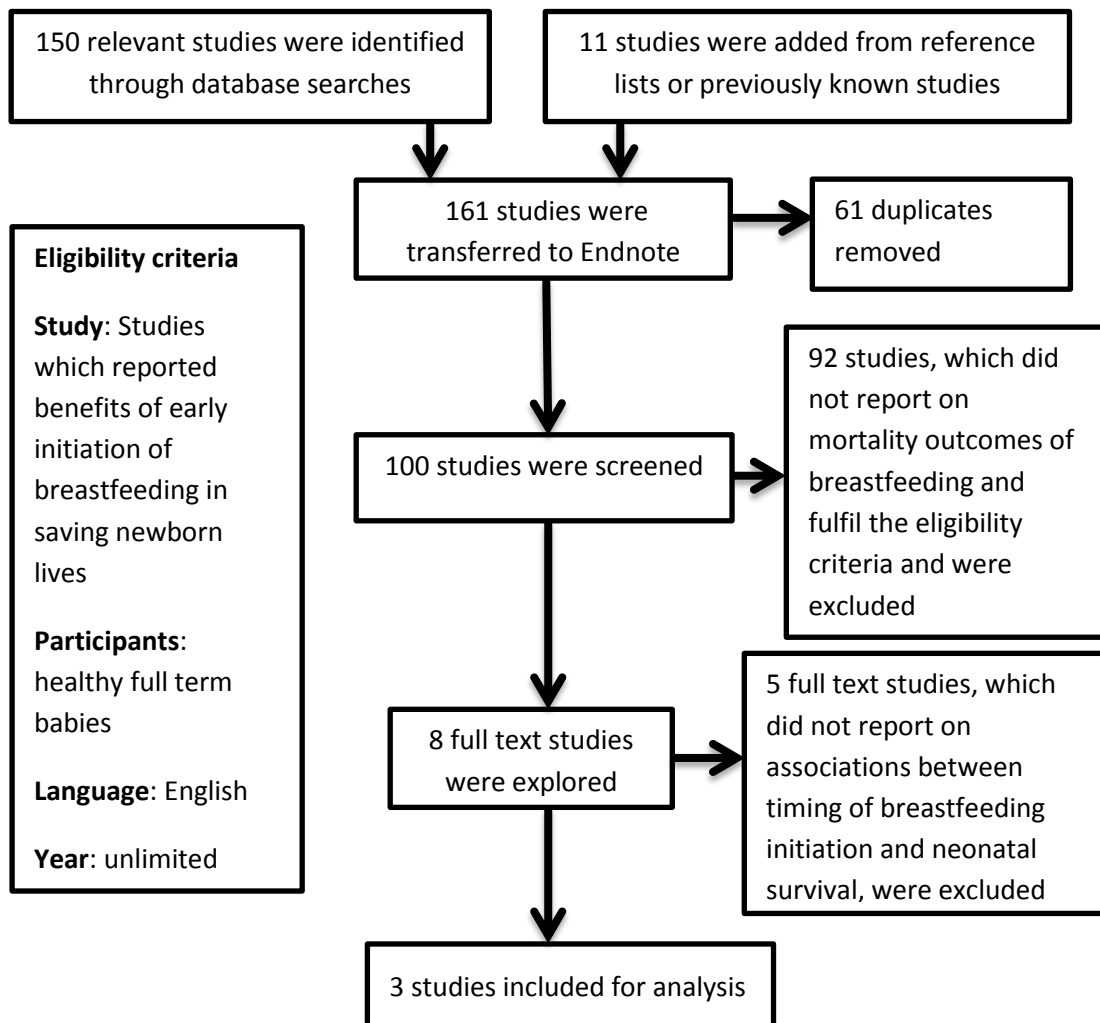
150 relevant studies were identified through database searches

11 studies were added from reference lists or previously known studies

161 studies were transferred to Endnote

61 duplicates removed

**Eligibility criteria**

**Study**: Studies which reported benefits of early initiation of breastfeeding in saving newborn lives

**Participants**: healthy full term babies

**Language**: English

**Year**: unlimited

100 studies were screened

92 studies, which did not report on mortality outcomes of breastfeeding and fulfil the eligibility criteria and were excluded

8 full text studies were explored

5 full text studies, which did not report on associations between timing of breastfeeding initiation and neonatal survival, were excluded

3 studies included for analysis